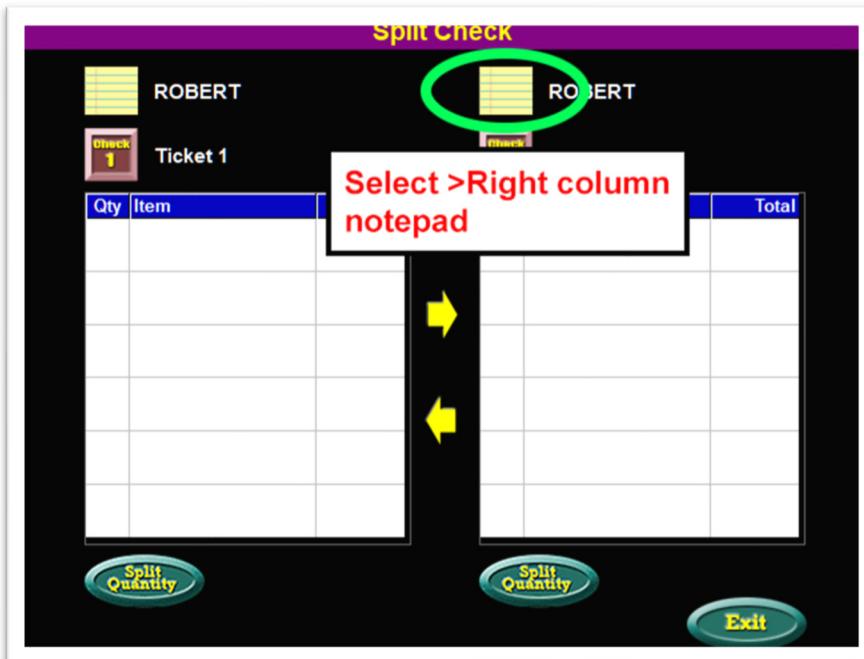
Split Check

ROBERT

ROBERT

Check 1

Ticket 1

Check

Select >Right column notepad

| Qty | Item | |
|---|---|---|
| | | |
| | | |
| | | |
| | | |
| | | |
| | | |

| | | Total |
|---|---|---|
| | | |
| | | |
| | | |
| | | |
| | | |
| | | |

Split Quantity

Split Quantity

Exit